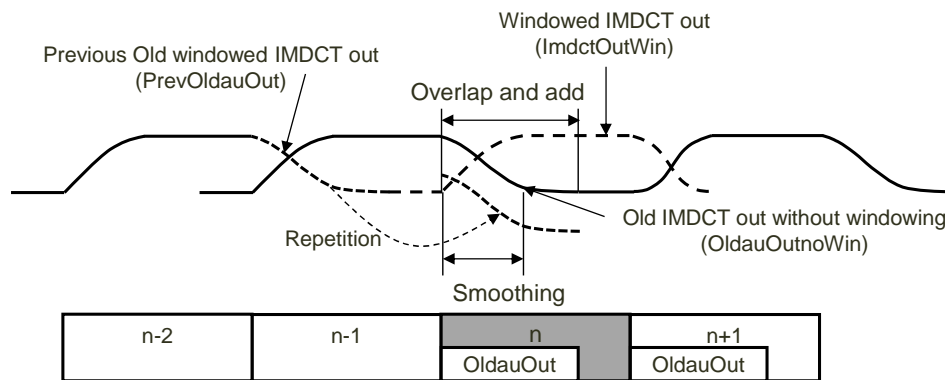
Windowed IMDCT out
(ImdctOutWin)

Previous Old windowed IMDCT out
(PrevOldauOut)

Overlap and add

Old IMDCT out without windowing
(OldauOutnoWin)

Repetition

Smoothing

| n-2 | n-1 | n | n+1 |
|---|---|---|---|
| | | OldauOut | OldauOut |